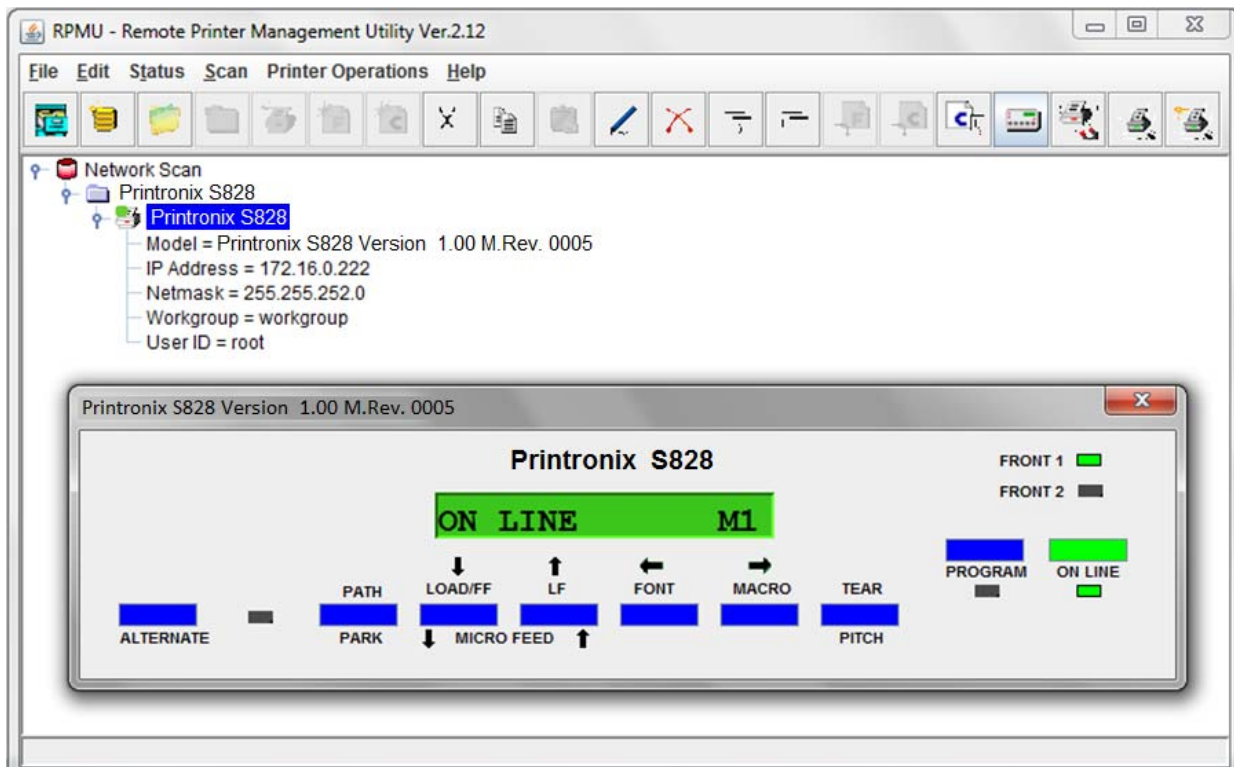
RPMU - Remote Printer Management Utility Ver.2.12

File Edit Status Scan Printer Operations Help

Network Scan
Printronix S828
Printronix S828
Model = Printronix S828 Version 1.00 M.Rev. 0005
IP Address = 172.16.0.222
Netmask = 255.255.252.0
Workgroup = workgroup
User ID = root

Printronix S828 Version 1.00 M.Rev. 0005

Printronix S828

FRONT 1
FRONT 2

ON LINE M1

PROGRAM
ON LINE

PATH
LOAD/FF
LF
FONT
MACRO
TEAR

ALTERNATE
PARK
MICRO FEED
PITCH